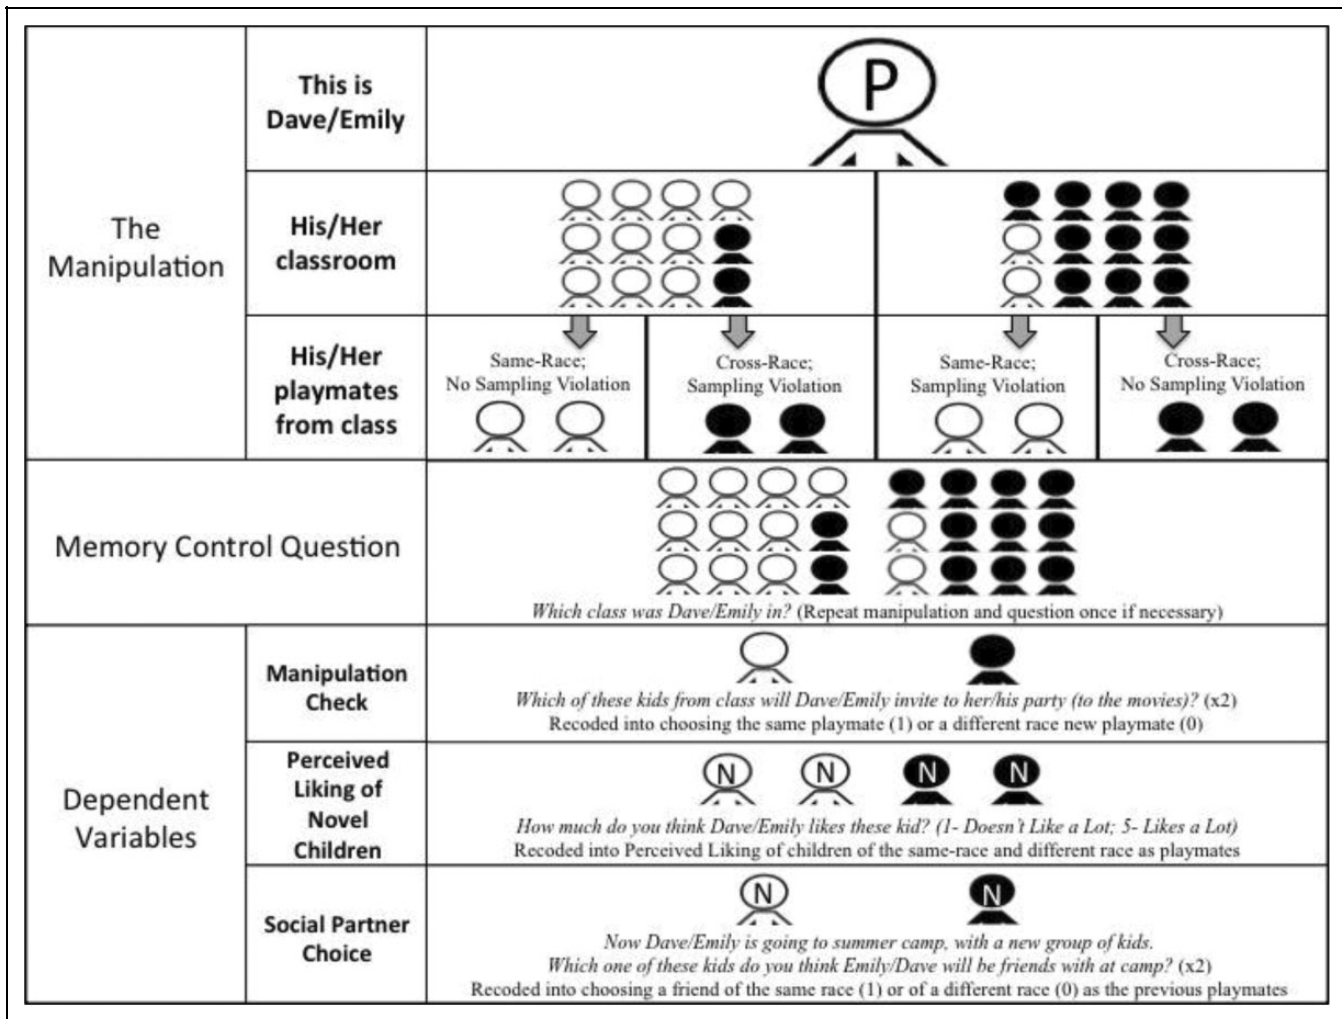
| | | |
|---|---|---|
| The Manipulation | This is Dave/Emily | P |
| | His/Her classroom | |
| | His/Her playmates from class | Same-Race; No Sampling Violation / Cross-Race; Sampling Violation / Same-Race; Sampling Violation / Cross-Race; No Sampling Violation |
| Memory Control Question | | Which class was Dave/Emily in? (Repeat manipulation and question once if necessary) |
| Dependent Variables | Manipulation Check | Which of these kids from class will Dave/Emily invite to her/his party (to the movies)? (x2) Recoded into choosing the same playmate (1) or a different race new playmate (0) |
| | Perceived Liking of Novel Children | N N N N How much do you think Dave/Emily likes these kid? (1- Doesn't Like a Lot; 5- Likes a Lot) Recoded into Perceived Liking of children of the same-race and different race as playmates |
| | Social Partner Choice | N N Now Dave/Emily is going to summer camp, with a new group of kids. Which one of these kids do you think Emily/Dave will be friends with at camp? (x2) Recoded into choosing a friend of the same race (1) or of a different race (0) as the previous playmates |